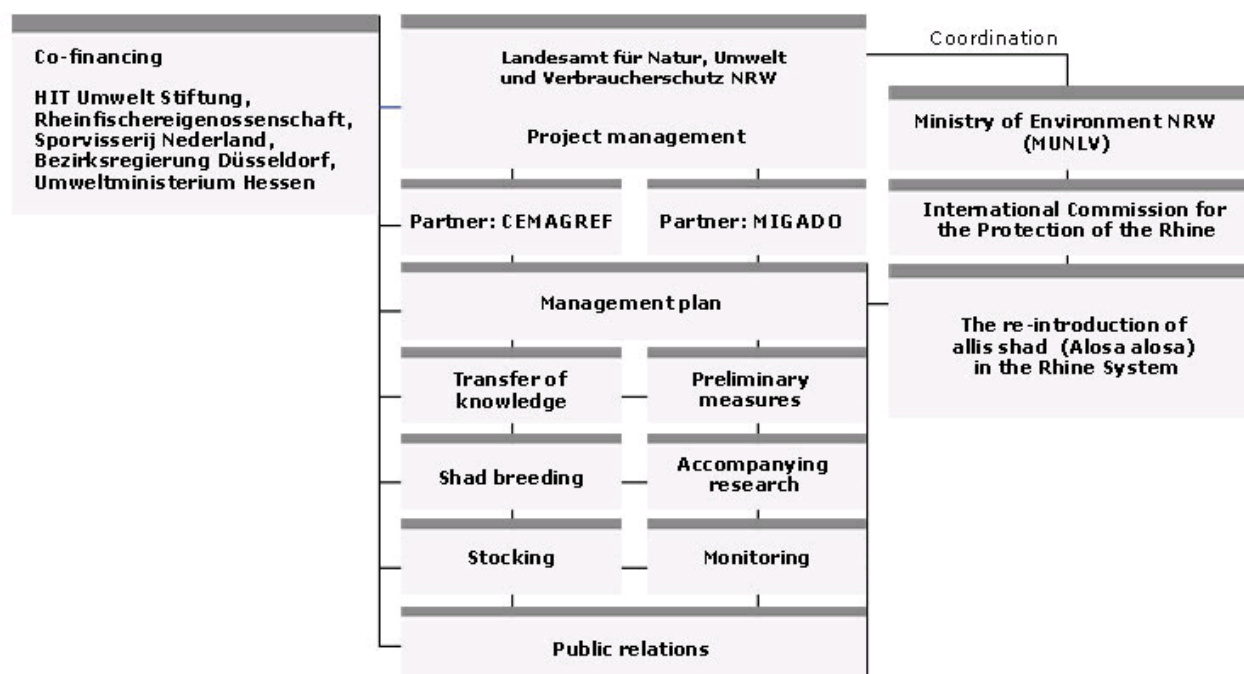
Co-financing

HIT Umwelt Stiftung, Rheinfischereigenossenschaft, Sporvisserij Nederland, Bezirksregierung Düsseldorf, Umweltministerium Hessen

Landesamt für Natur, Umwelt und Verbraucherschutz NRW

Project management

Coordination

Ministry of Environment NRW (MUNLV)

International Commission for the Protection of the Rhine

The re-introduction of allis shad (Alosa alosa) in the Rhine System

Partner: CEMAGREF

Partner: MIGADO

Management plan

Transfer of knowledge

Preliminary measures

Shad breeding

Accompanying research

Stocking

Monitoring

Public relations